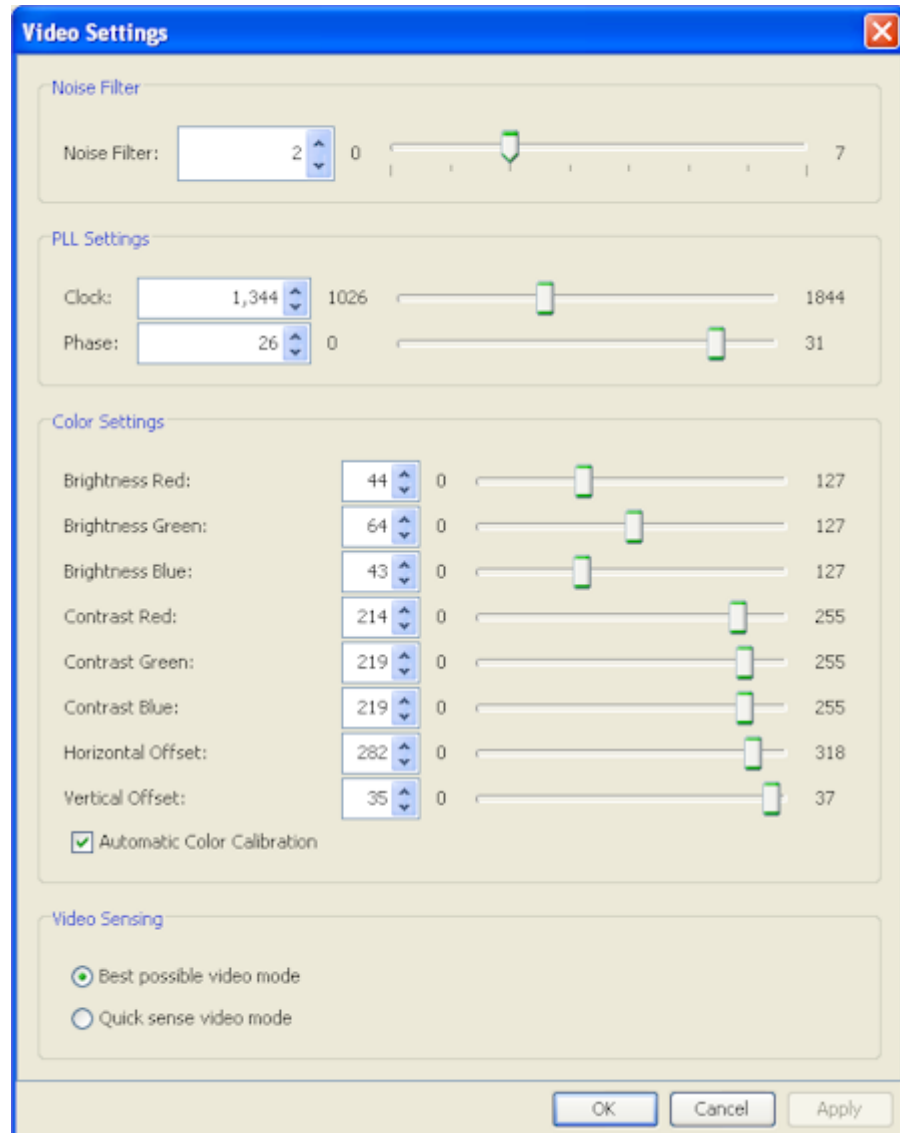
Video Settings

Noise Filter

Noise Filter: 2 0 7

PLL Settings

Clock: 1,344 1026 1844

Phase: 26 0 31

Color Settings

Brightness Red: 44 0 127

Brightness Green: 64 0 127

Brightness Blue: 43 0 127

Contrast Red: 214 0 255

Contrast Green: 219 0 255

Contrast Blue: 219 0 255

Horizontal Offset: 282 0 318

Vertical Offset: 35 0 37

Automatic Color Calibration

Video Sensing

Best possible video mode

Quick sense video mode

OK Cancel Apply